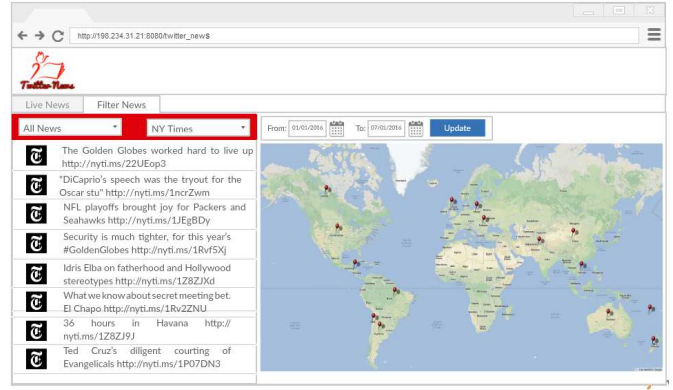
http://198.234.31.21:8080/twitter_news

Twitter News

Live News
Filter News

All News
NY Times

From: 01/01/2016
To: 07/01/2016
Update

The Golden Globes worked hard to live up http://nyti.ms/22UEop3

"DiCaprio's speech was the tryout for the Oscar stu" http://nyti.ms/1ncrZwm

NFL playoffs brought joy for Packers and Seahawks http://nyti.ms/1JEgBDy

Security is much tighter, for this year's #GoldenGlobes http://nyti.ms/1Rvf5Xj

Idris Elba on fatherhood and Hollywood stereotypes http://nyti.ms/1Z8ZJXd

What we know about secret meeting bet. El Chapo http://nyti.ms/1Rv2ZNU

36 hours in Havana http://nyti.ms/1Z8ZJ9J

Ted Cruz's diligent courting of Evangelicals http://nyti.ms/1P07DN3